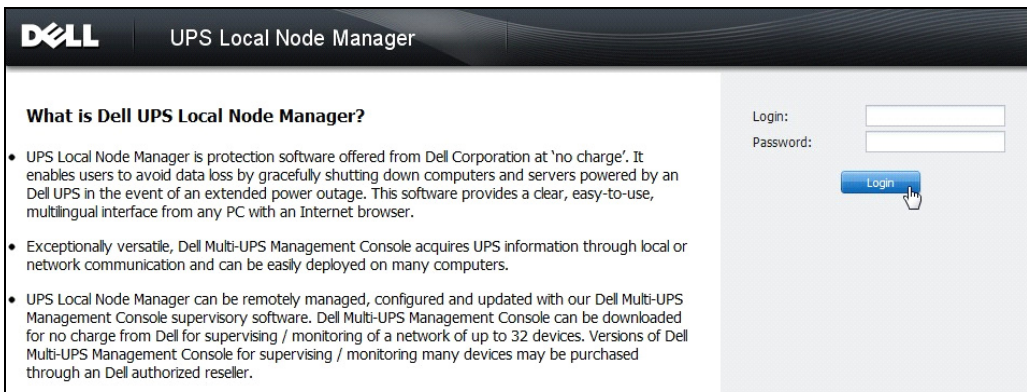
DELL UPS Local Node Manager

What is Dell UPS Local Node Manager?

• UPS Local Node Manager is protection software offered from Dell Corporation at 'no charge'. It enables users to avoid data loss by gracefully shutting down computers and servers powered by an Dell UPS in the event of an extended power outage. This software provides a clear, easy-to-use, multilingual interface from any PC with an Internet browser.

• Exceptionally versatile, Dell Multi-UPS Management Console acquires UPS information through local or network communication and can be easily deployed on many computers.

• UPS Local Node Manager can be remotely managed, configured and updated with our Dell Multi-UPS Management Console supervisory software. Dell Multi-UPS Management Console can be downloaded for no charge from Dell for supervising / monitoring of a network of up to 32 devices. Versions of Dell Multi-UPS Management Console for supervising / monitoring many devices may be purchased through an Dell authorized reseller.

Login:
Password:
Login